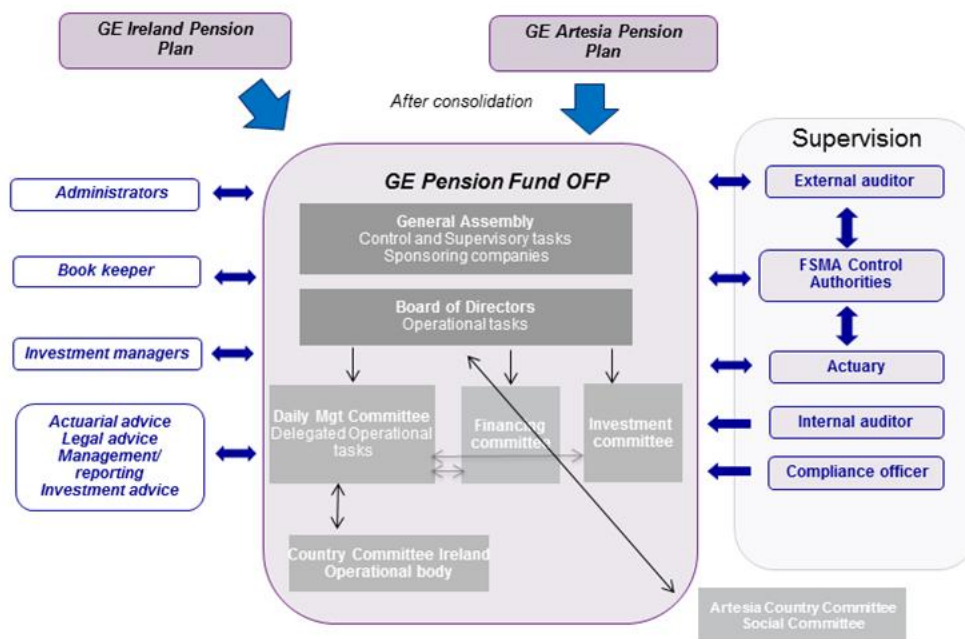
GE Ireland Pension Plan

GE Artesia Pension Plan

After consolidation

Supervision

GE Pension Fund OFP

Administrators

Book keeper

Investment managers

Actuarial advice
Legal advice
Management/ reporting
Investment advice

General Assembly
Control and Supervisory tasks
Sponsoring companies

Board of Directors
Operational tasks

Daily Mgt Committee
Delegated Operational tasks

Financing committee

Investment committee

Country Committee Ireland
Operational body

Artesia Country Committee
Social Committee

External auditor

FSMA Control Authorities

Actuary

Internal auditor

Compliance officer